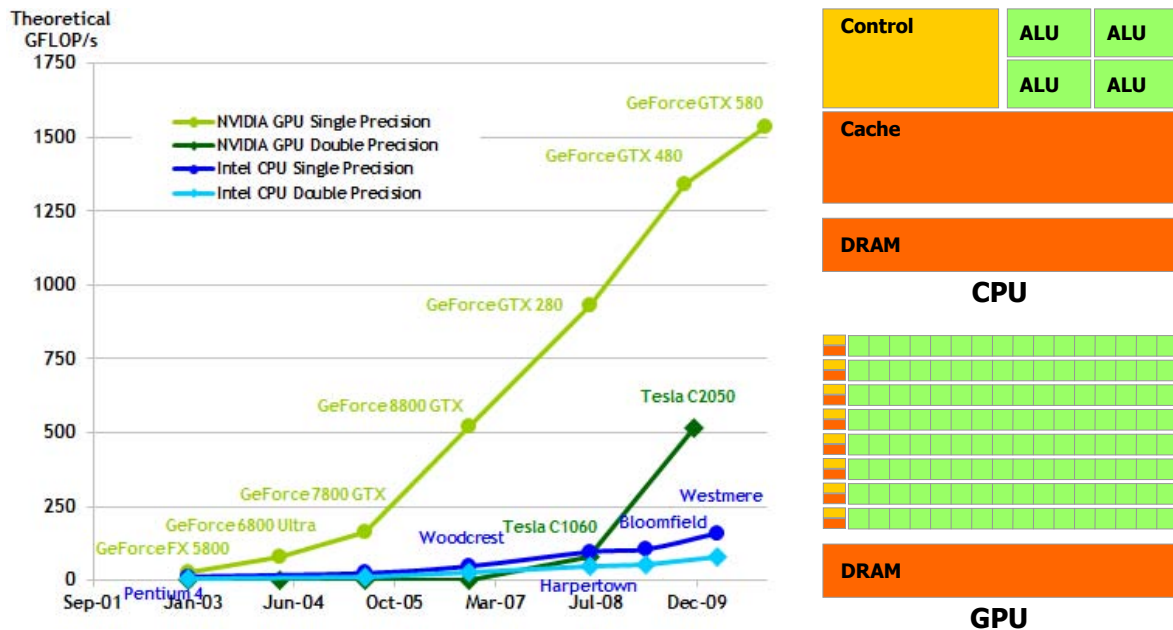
Theoretical GFLOP/s

1750
1500
1250
1000
750
500
250
0

NVIDIA GPU Single Precision
NVIDIA GPU Double Precision
Intel CPU Single Precision
Intel CPU Double Precision

GeForce GTX 580
GeForce GTX 480
GeForce GTX 280
GeForce 8800 GTX
GeForce 7800 GTX
GeForce 6800 Ultra
GeForce FX 5800
Tesla C2050
Tesla C1060
Westmere
Bloomfield
Woodcrest
Harpertown
Pentium 4

Sep-01 Jan-03 Jun-04 Oct-05 Mar-07 Jul-08 Dec-09

Control
ALU
ALU
ALU
ALU
Cache
DRAM
CPU

DRAM
GPU